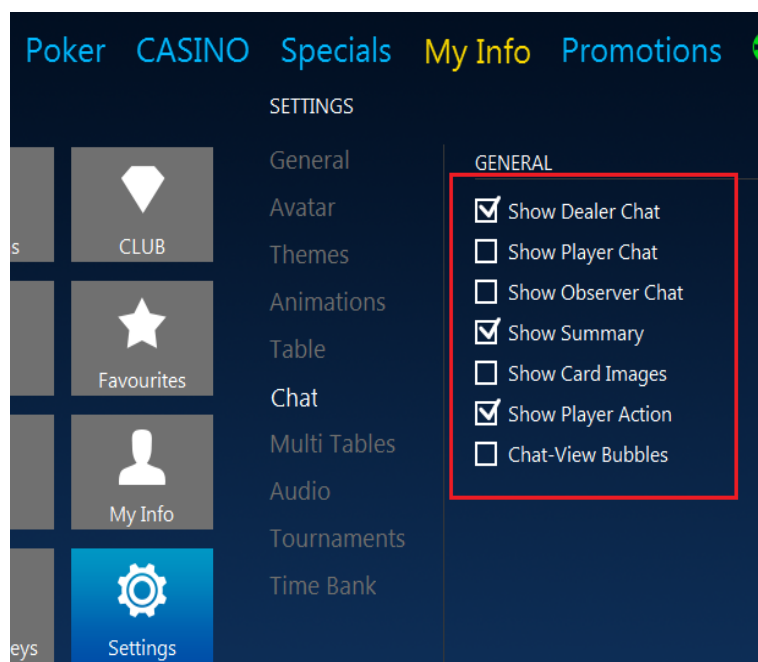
Poker CASINO Specials My Info Promotions

SETTINGS

s

CLUB

Favourites

My Info

eys

Settings

General
Avatar
Themes
Animations
Table
Chat
Multi Tables
Audio
Tournaments
Time Bank

GENERAL

☑ Show Dealer Chat
☐ Show Player Chat
☐ Show Observer Chat
☑ Show Summary
☐ Show Card Images
☑ Show Player Action
☐ Chat-View Bubbles